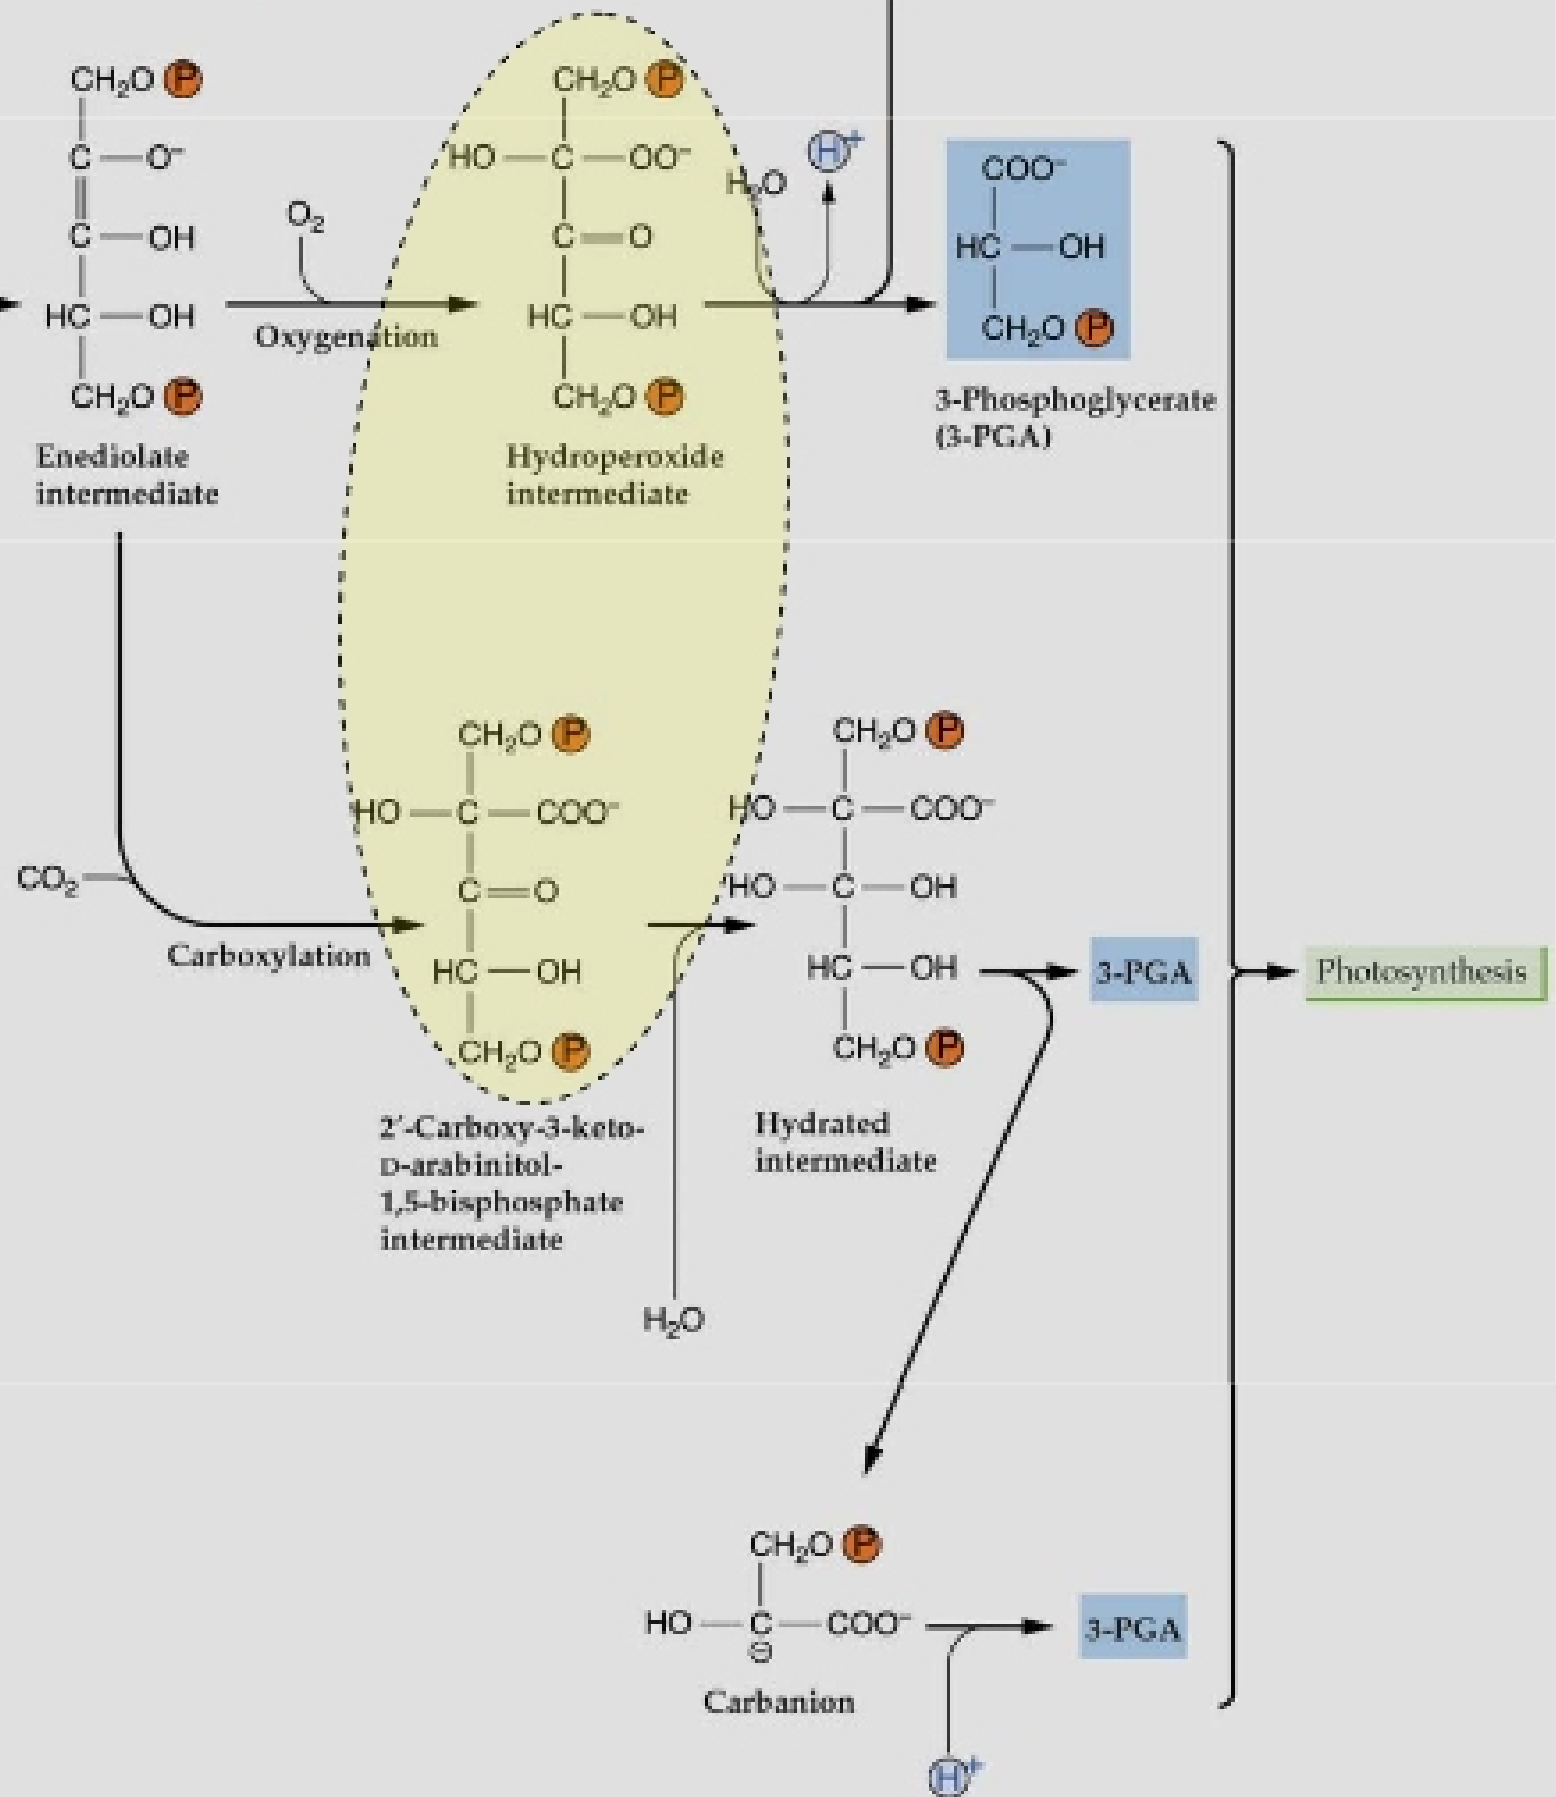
$CH_2O$ P
C — $O^-$
C — OH
HC — OH
$CH_2O$ P
Enediolate intermediate

$O_2$
Oxygenation

$CH_2O$ P
HO — C — $OO^-$
C = O
HC — OH
$CH_2O$ P
Hydroperoxide intermediate

$H_2O$
$H^+$

$COO^-$
HC — OH
$CH_2O$ P
3-Phosphoglycerate (3-PGA)

$CO_2$
Carboxylation

$CH_2O$ P
HO — C — $COO^-$
C = O
HC — OH
$CH_2O$ P
2′-Carboxy-3-keto-D-arabinitol-1,5-bisphosphate intermediate

$H_2O$

$CH_2O$ P
HO — C — $COO^-$
HO — C — OH
HC — OH
$CH_2O$ P
Hydrated intermediate

3-PGA

Photosynthesis

$CH_2O$ P
HO — C — $COO^-$
Carbanion

3-PGA

$H^+$